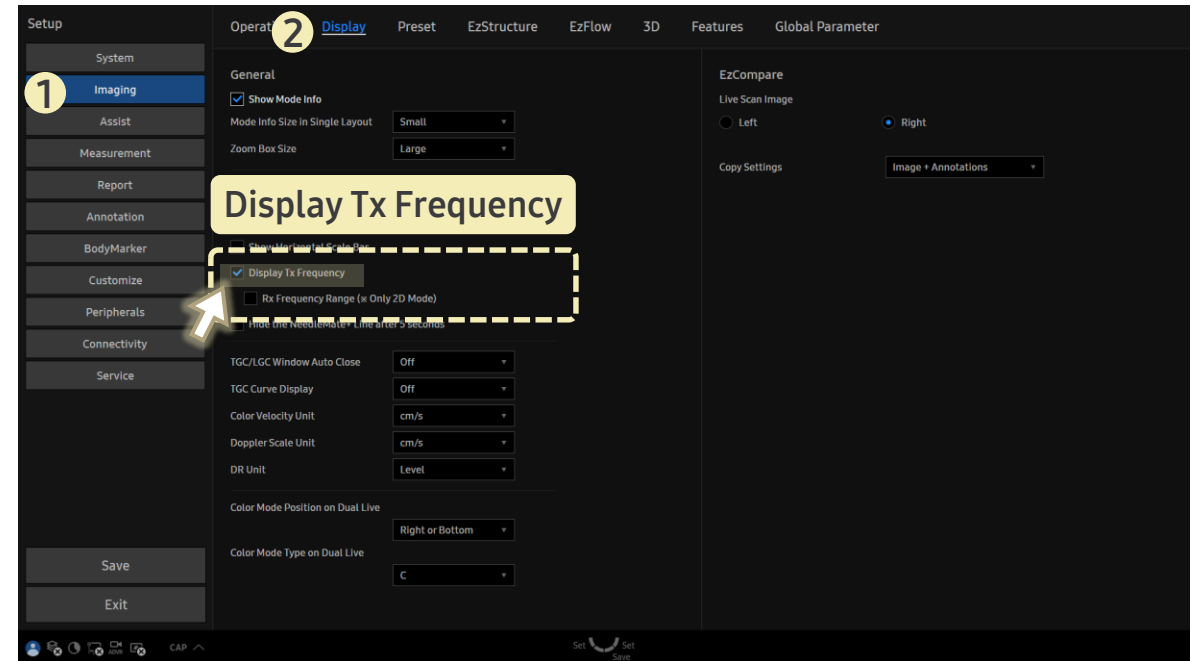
Setup

System
1 Imaging
Assist
Measurement
Report
Annotation
BodyMarker
Customize
Peripherals
Connectivity
Service

Save
Exit

Operat 2 Display Preset EzStructure EzFlow 3D Features Global Parameter

General
Show Mode Info
Mode Info Size in Single Layout Small
Zoom Box Size Large

Display Tx Frequency

Show Horizontal Scale Bar
Display Tx Frequency
Rx Frequency Range (※ Only 2D Mode)
Hide the NeedleMate+ Line after 5 seconds

TGC/LGC Window Auto Close Off
TGC Curve Display Off
Color Velocity Unit cm/s
Doppler Scale Unit cm/s
DR Unit Level

Color Mode Position on Dual Live
Right or Bottom
Color Mode Type on Dual Live
C

EzCompare
Live Scan Image
Left Right

Copy Settings Image + Annotations

CAP
Set Set
Save